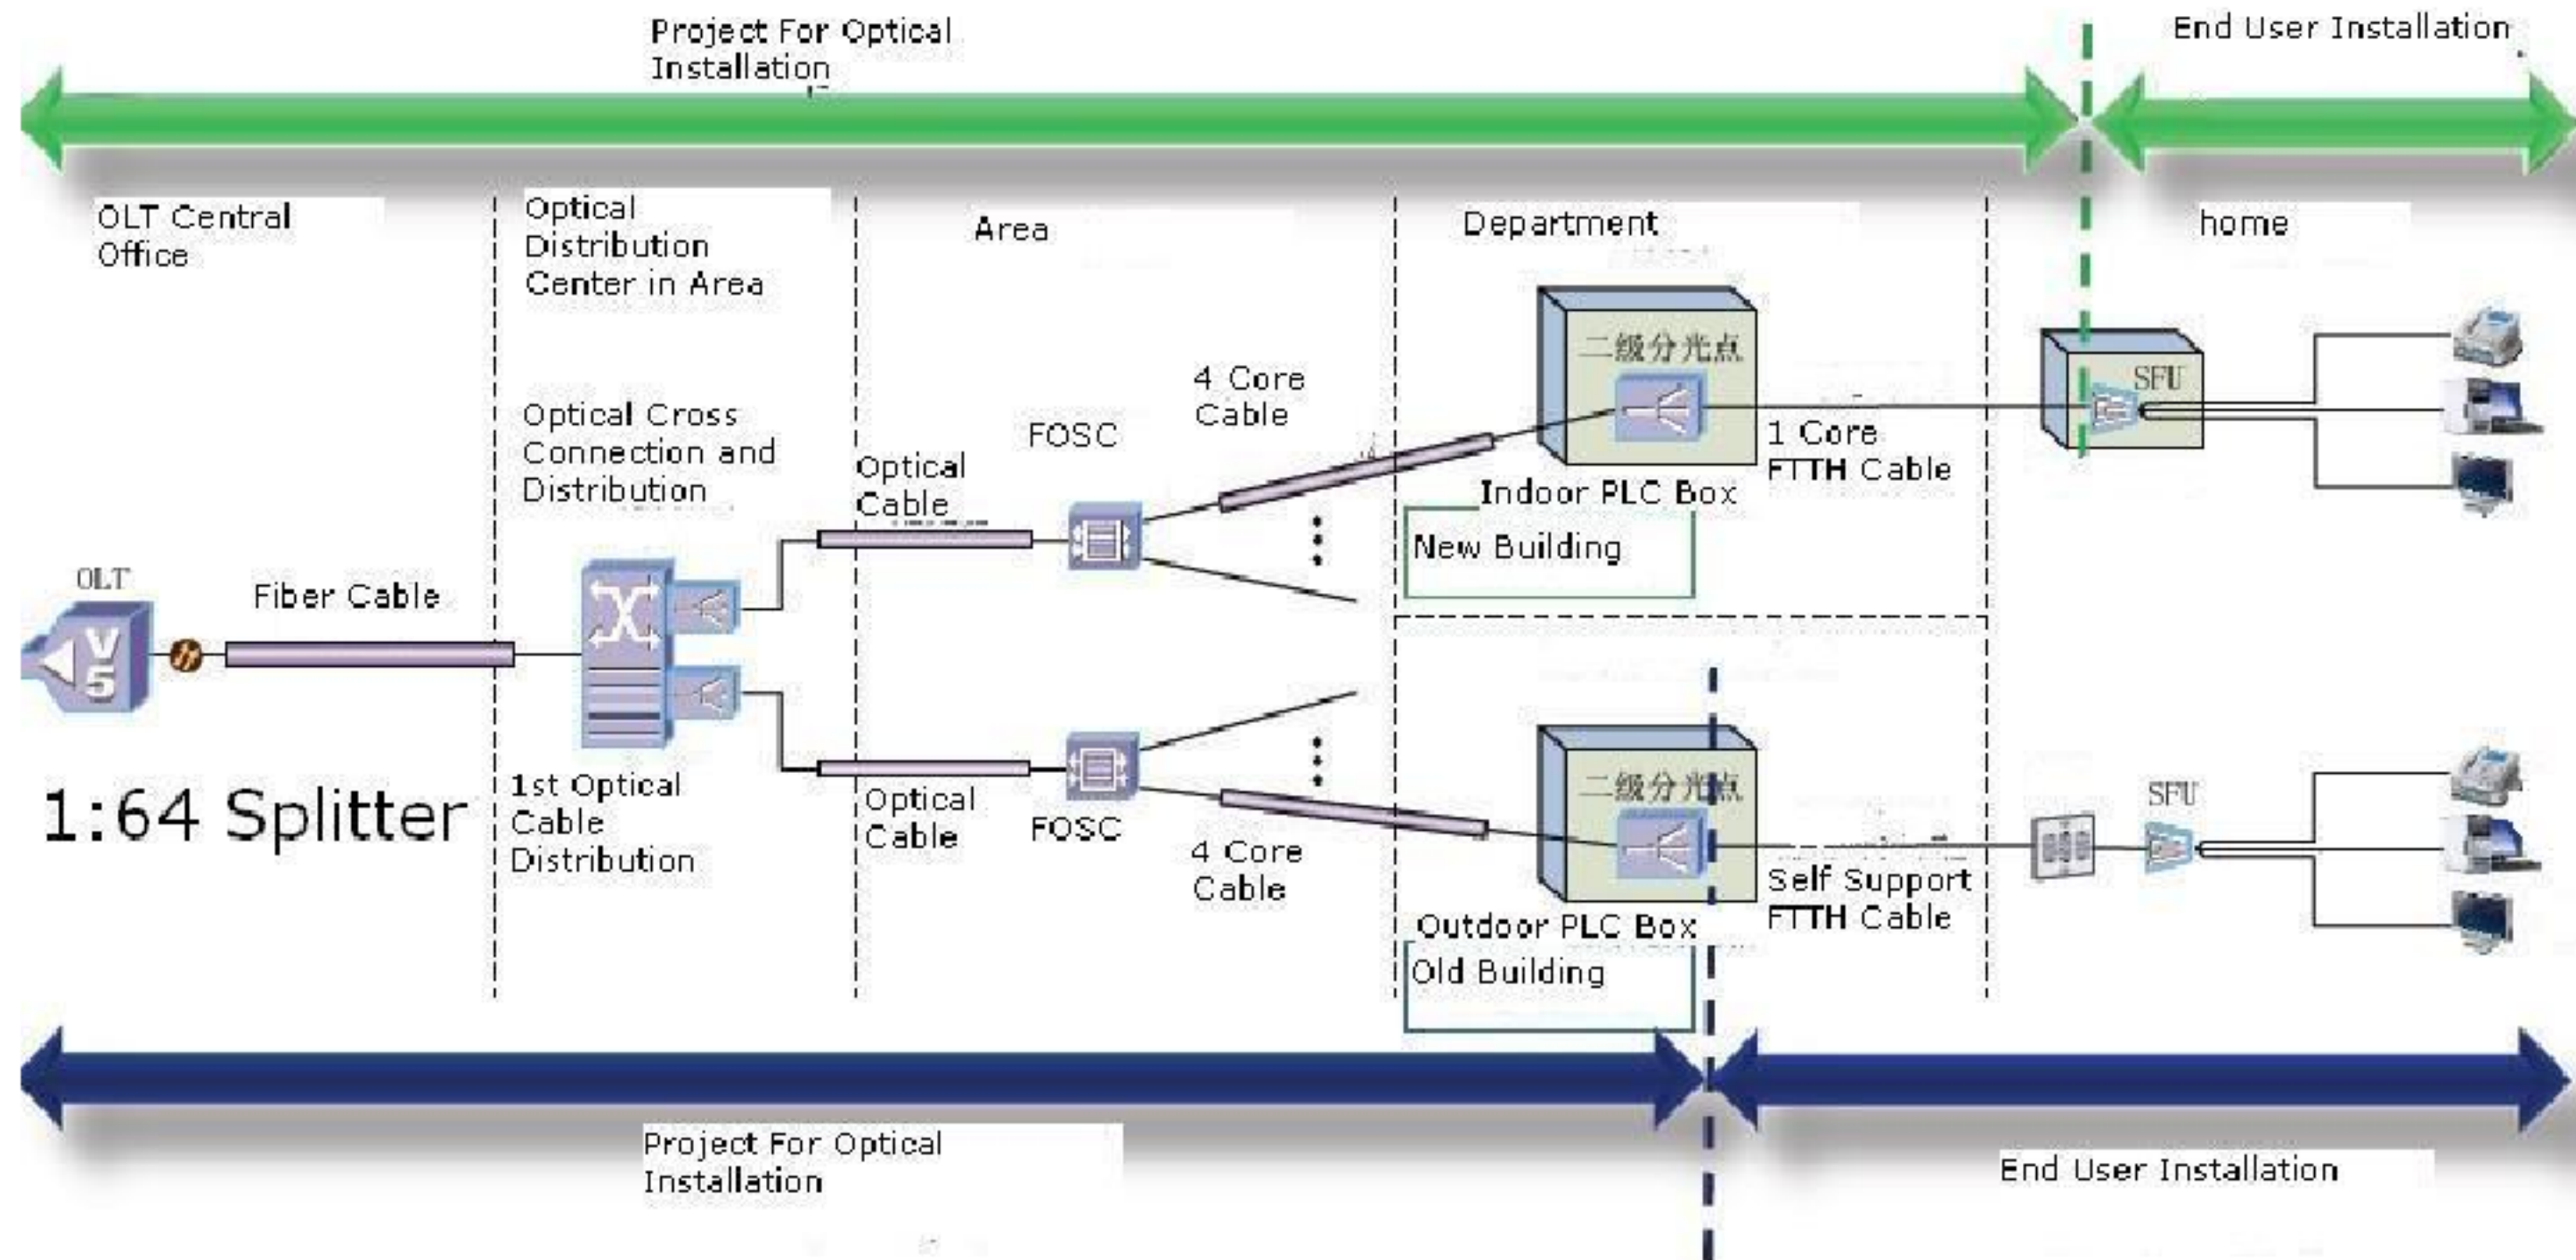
Project For Optical Installation

End User Installation

OLT Central Office

Optical Distribution Center in Area

Area

Department

home

二级分光点

SFU

4 Core Cable

Optical Cross Connection and Distribution

FOSC

Optical Cable

1 Core FTTH Cable

Indoor PLC Box

New Building

OLT

Fiber Cable

1:64 Splitter

1st Optical Cable Distribution

Optical Cable

FOSC

4 Core Cable

二级分光点

SFU

Self Support FTTH Cable

Outdoor PLC Box

Old Building

Project For Optical Installation

End User Installation